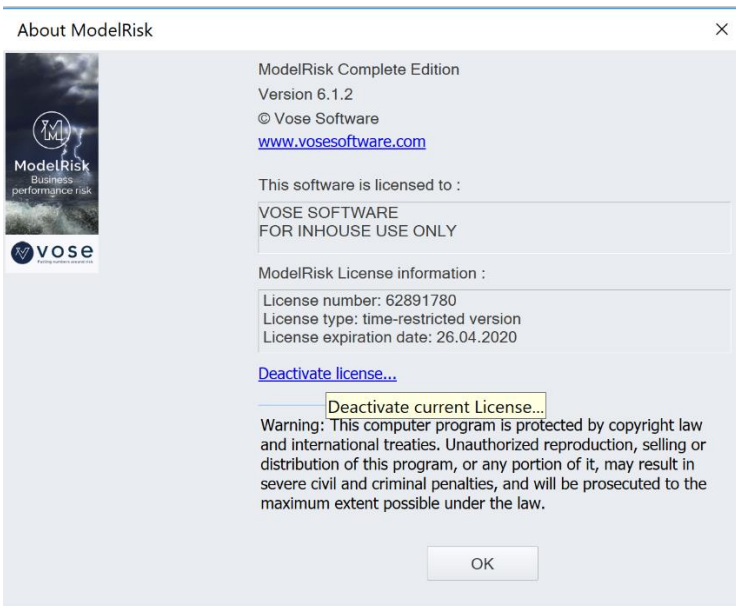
About ModelRisk

×

ModelRisk
Business performance risk

vose

ModelRisk Complete Edition
Version 6.1.2
© Vose Software
www.vosesoftware.com

This software is licensed to :

VOSE SOFTWARE
FOR INHOUSE USE ONLY

ModelRisk License information :

License number: 62891780
License type: time-restricted version
License expiration date: 26.04.2020

Deactivate license...

Deactivate current License...

Warning: This computer program is protected by copyright law and international treaties. Unauthorized reproduction, selling or distribution of this program, or any portion of it, may result in severe civil and criminal penalties, and will be prosecuted to the maximum extent possible under the law.

OK